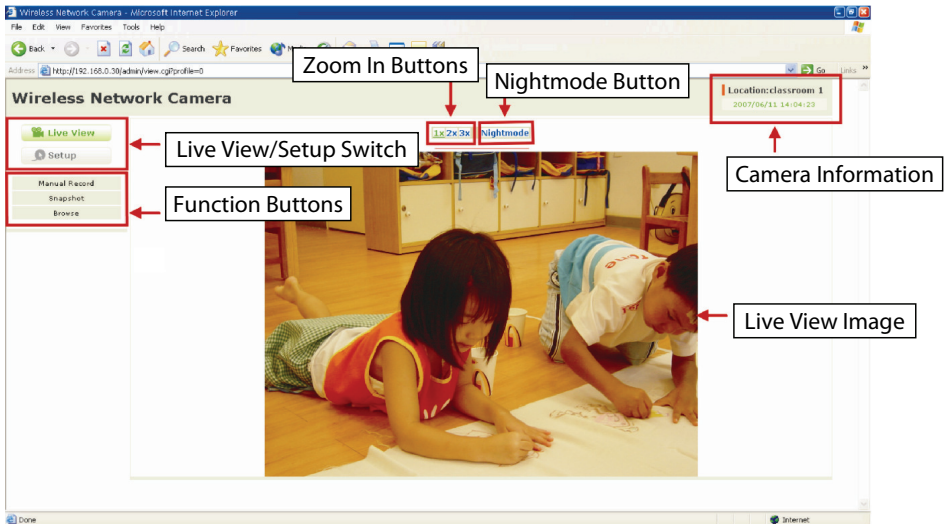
Wireless Network Camera - Microsoft Internet Explorer

File Edit View Favorites Tools Help

Back Search Favorites

Address http://192.168.0.30/admin/view.cgi?profile=0

Go Links

Zoom In Buttons

Nightmode Button

Wireless Network Camera

1x 2x 3x Nightmode

Location:classroom 1
2007/06/11 14:04:23

Live View
Setup

Live View/Setup Switch

Camera Information

Manual Record
Snapshot
Browse

Function Buttons

Live View Image

Done

Internet